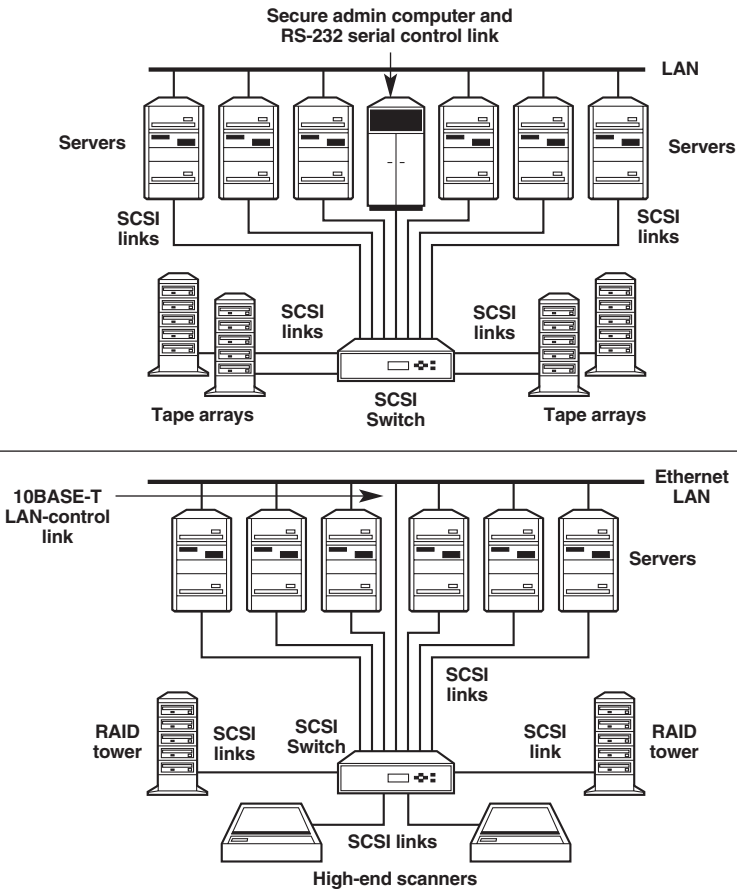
Secure admin computer and RS-232 serial control link

LAN

Servers

Servers

SCSI links

SCSI links

SCSI links

SCSI links

Tape arrays

SCSI Switch

Tape arrays

10BASE-T LAN-control link

Ethernet LAN

Servers

SCSI links

RAID tower

SCSI links

SCSI Switch

SCSI link

RAID tower

SCSI links

High-end scanners